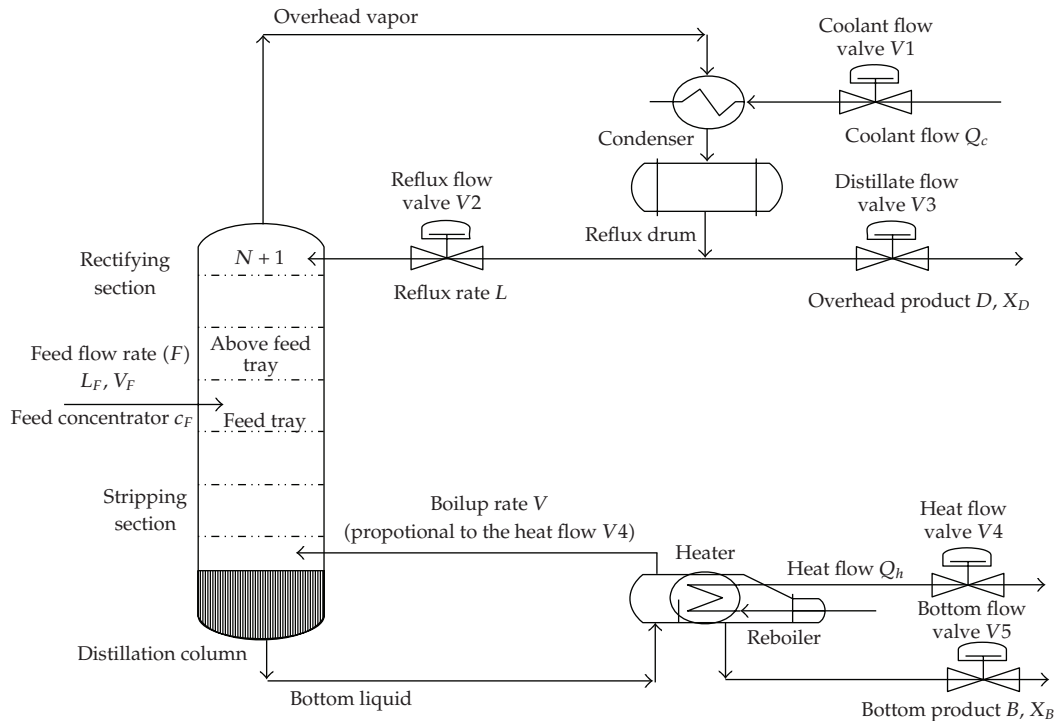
Overhead vapor

Coolant flow valve $V1$

Condenser

Coolant flow $Q_c$

Reflux flow valve $V2$

Reflux drum

Distillate flow valve $V3$

Rectifying section

$N + 1$

Reflux rate $L$

Overhead product $D$, $X_D$

Feed flow rate ($F$) $L_F$, $V_F$

Above feed tray

Feed concentrator $c_F$

Feed tray

Stripping section

Boilup rate $V$ (propotional to the heat flow $V4$)

Heater

Heat flow valve $V4$

Heat flow $Q_h$

Bottom flow valve $V5$

Reboiler

Distillation column

Bottom liquid

Bottom product $B$, $X_B$